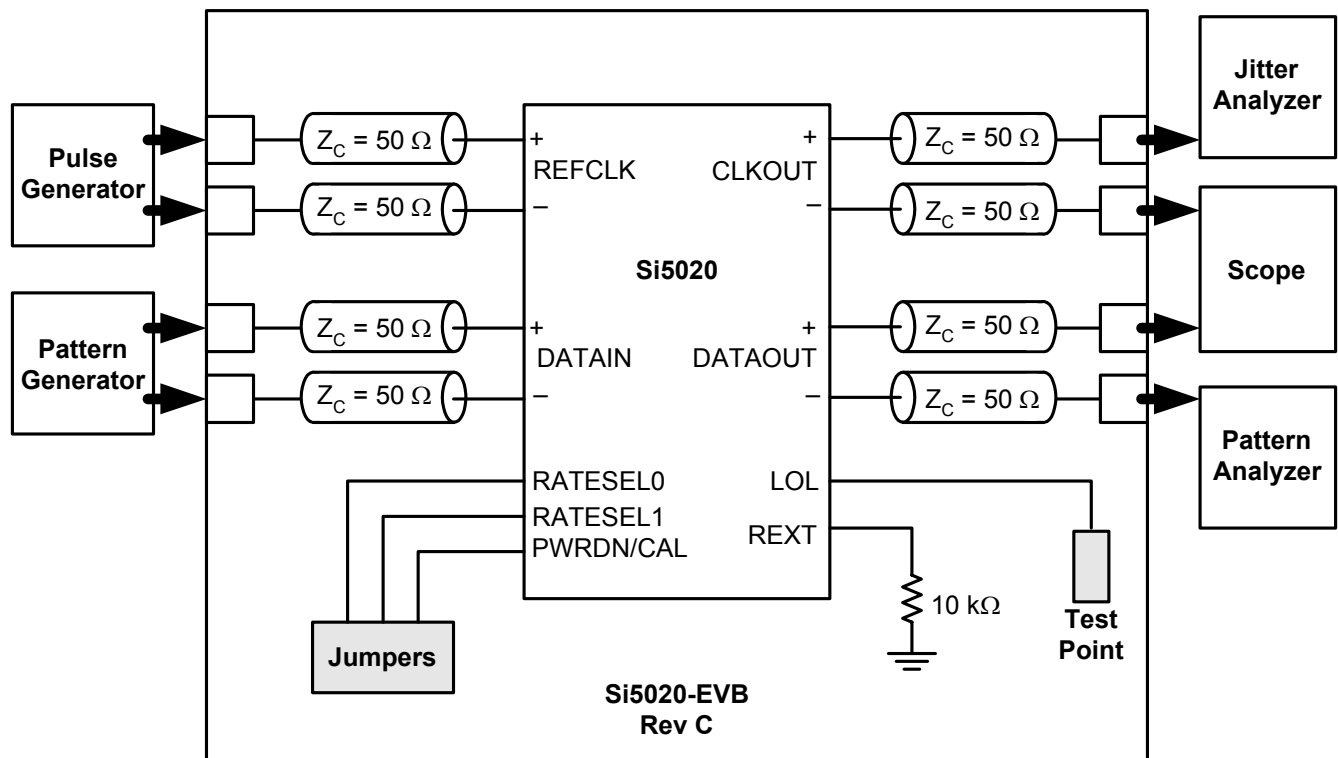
Jitter Analyzer

Pulse Generator

$Z_C$ = 50 Ω

+
REFCLK
–

+
CLKOUT
–

$Z_C$ = 50 Ω

$Z_C$ = 50 Ω

$Z_C$ = 50 Ω

Si5020

Scope

Pattern Generator

$Z_C$ = 50 Ω

+
DATAIN
–

+
DATAOUT
–

$Z_C$ = 50 Ω

$Z_C$ = 50 Ω

$Z_C$ = 50 Ω

Pattern Analyzer

RATESEL0
RATESEL1
PWRDN/CAL

LOL
REXT

10 kΩ

Test Point

Jumpers

Si5020-EVB
Rev C